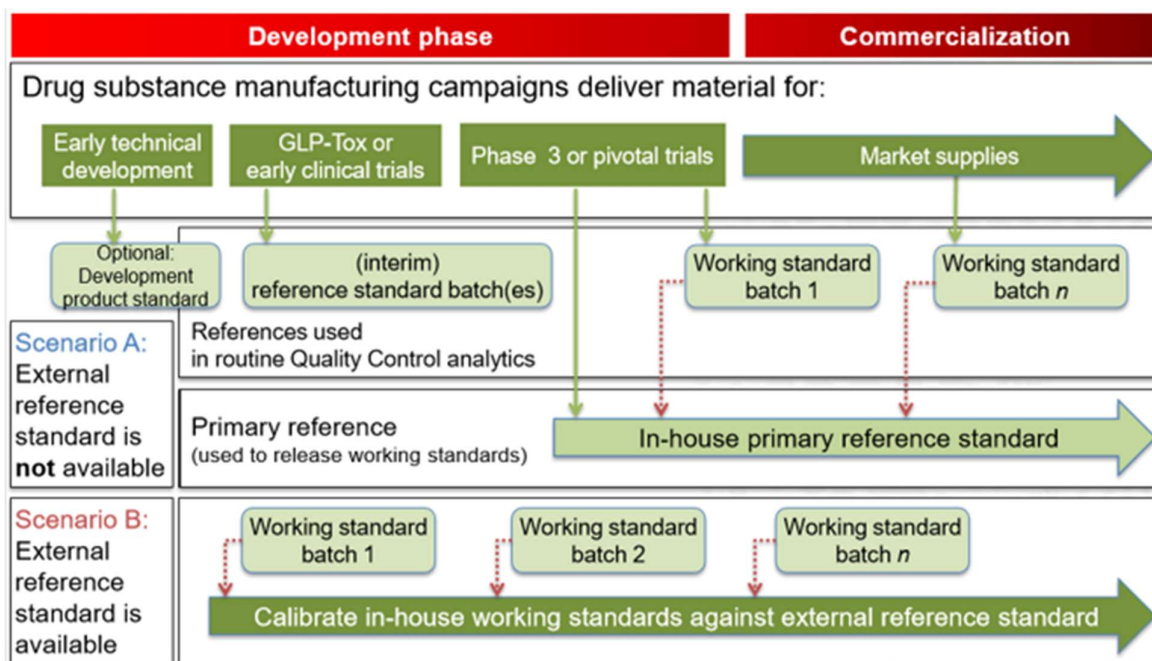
Development phase

Commercialization

Drug substance manufacturing campaigns deliver material for:

Early technical development

GLP-Tox or early clinical trials

Phase 3 or pivotal trials

Market supplies

Optional: Development product standard

(interim) reference standard batch(es)

Working standard batch 1

Working standard batch *n*

Scenario A: External reference standard is **not** available

References used in routine Quality Control analytics

Primary reference (used to release working standards)

In-house primary reference standard

Scenario B: External reference standard is available

Working standard batch 1

Working standard batch 2

Working standard batch *n*

Calibrate in-house working standards against external reference standard